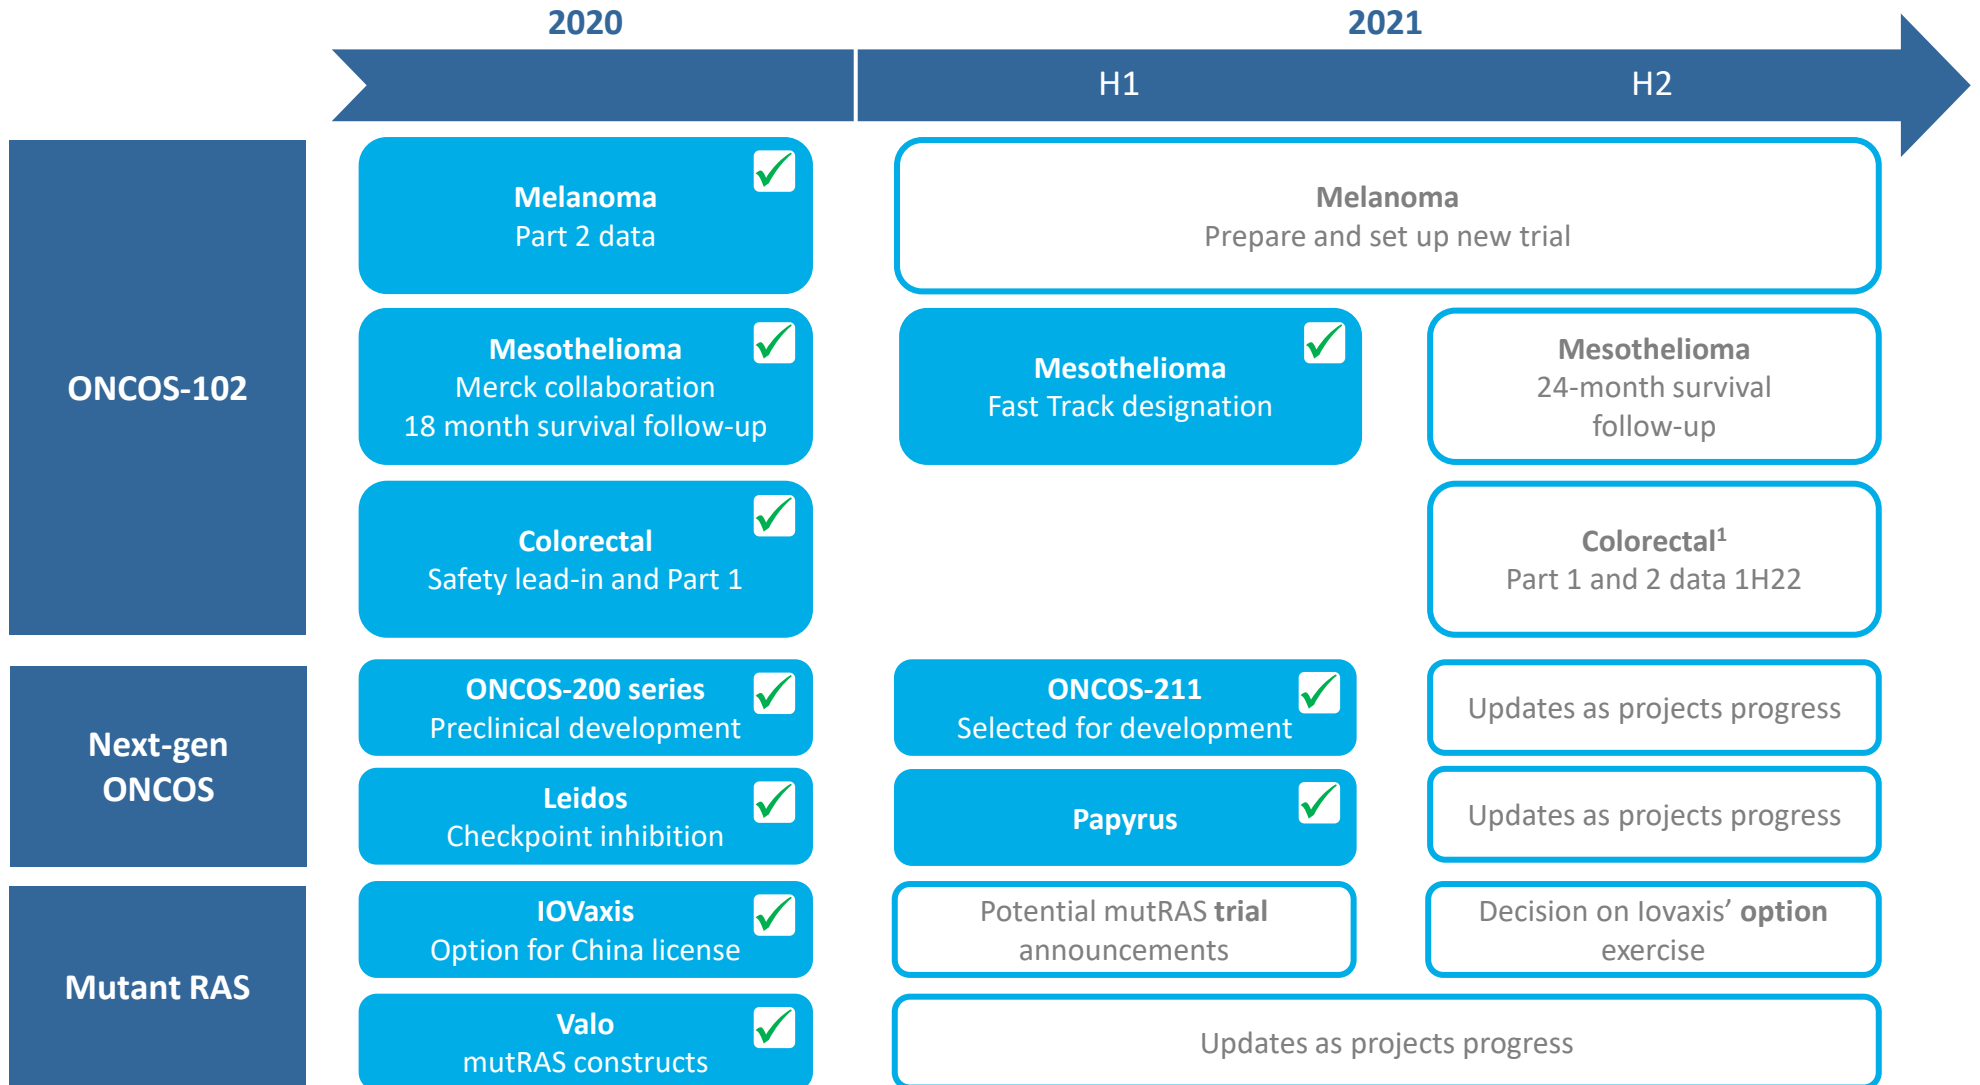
2020

2021

H1

H2

ONCOS-102

Melanoma
Part 2 data

Melanoma
Prepare and set up new trial

Mesothelioma
Merck collaboration
18 month survival follow-up

Mesothelioma
Fast Track designation

Mesothelioma
24-month survival follow-up

Colorectal
Safety lead-in and Part 1

Colorectal$^1$
Part 1 and 2 data 1H22

Next-gen ONCOS

ONCOS-200 series
Preclinical development

ONCOS-211
Selected for development

Updates as projects progress

Leidos
Checkpoint inhibition

Papyrus

Updates as projects progress

Mutant RAS

IOVaxis
Option for China license

Potential mutRAS trial announcements

Decision on Iovaxis' option exercise

Valo
mutRAS constructs

Updates as projects progress